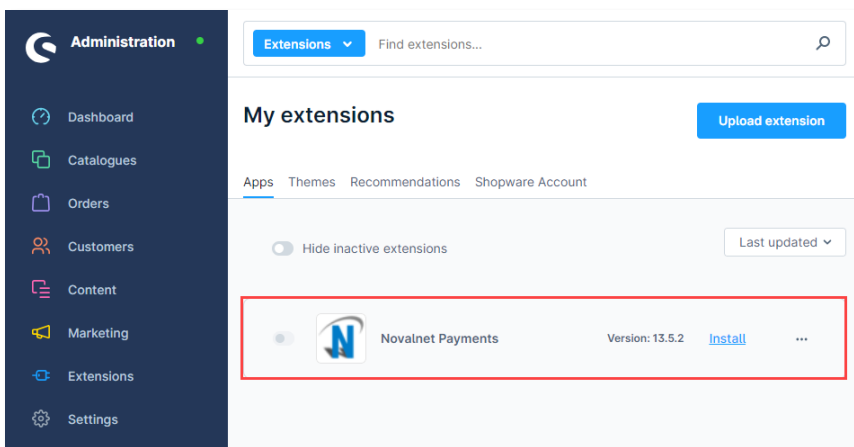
Administration

Dashboard

Catalogues

Orders

Customers

Content

Marketing

Extensions

Settings

Extensions

Find extensions...

My extensions

Upload extension

Apps Themes Recommendations Shopware Account

Hide inactive extensions

Last updated

Novalnet Payments

Version: 13.5.2

Install

...